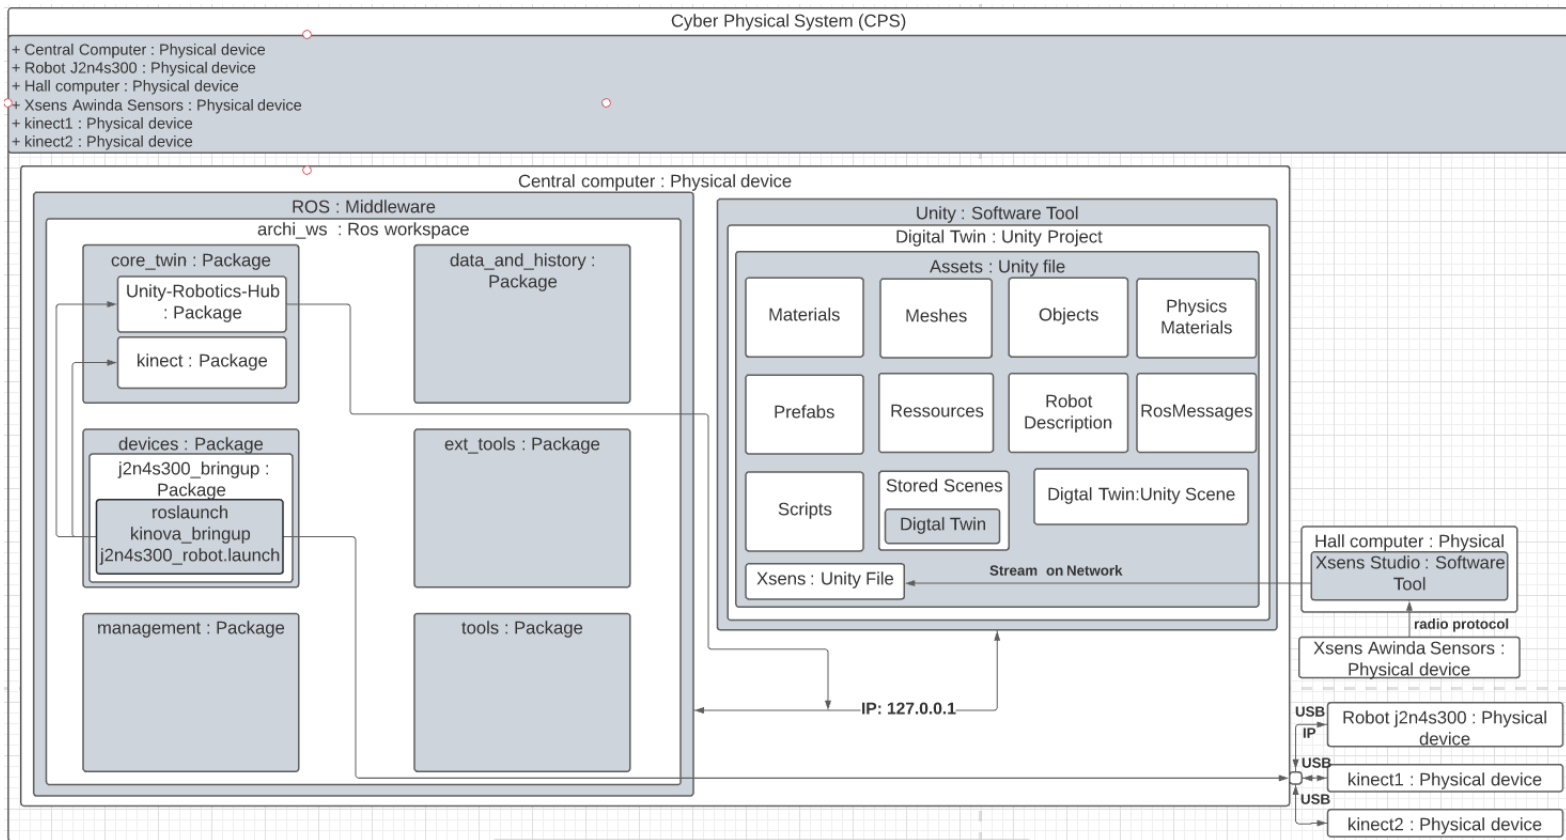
Cyber Physical System (CPS)

+ Central Computer : Physical device
+ Robot J2n4s300 : Physical device
+ Hall computer : Physical device
+ Xsens Awinda Sensors : Physical device
+ kinect1 : Physical device
+ kinect2 : Physical device

Central computer : Physical device

ROS : Middleware

archi_ws : Ros workspace

core_twin : Package

Unity-Robotics-Hub : Package

kinect : Package

data_and_history : Package

devices : Package

j2n4s300_bringup : Package

roslaunch kinova_bringup j2n4s300_robot.launch

ext_tools : Package

management : Package

tools : Package

Unity : Software Tool

Digital Twin : Unity Project

Assets : Unity file

Materials

Meshes

Objects

Physics Materials

Prefabs

Ressources

Robot Description

RosMessages

Scripts

Stored Scenes

Digtal Twin

Digtal Twin:Unity Scene

Xsens : Unity File

Stream on Network

Hall computer : Physical

Xsens Studio : Software Tool

radio protocol

Xsens Awinda Sensors : Physical device

IP: 127.0.0.1

USB

IP

Robot j2n4s300 : Physical device

USB

kinect1 : Physical device

USB

kinect2 : Physical device